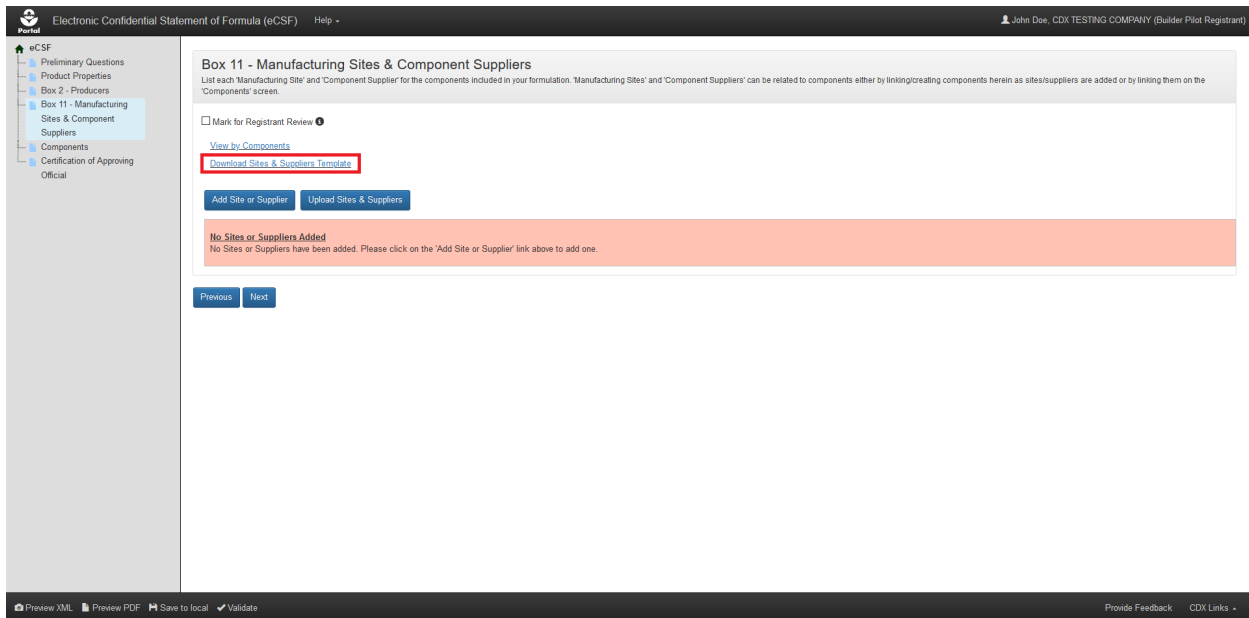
Portal Electronic Confidential Statement of Formula (eCSF) Help ▾

John Doe, CDX TESTING COMPANY (Builder Pilot Registrant)

eCSF
Preliminary Questions
Product Properties
Box 2 - Producers
Box 11 - Manufacturing Sites & Component Suppliers
Components
Certification of Approving Official

Box 11 - Manufacturing Sites & Component Suppliers

List each 'Manufacturing Site' and 'Component Supplier' for the components included in your formulation. 'Manufacturing Sites' and 'Component Suppliers' can be related to components either by linking/creating components herein as sites/suppliers are added or by linking them on the 'Components' screen.

Mark for Registrant Review

View by Components

Download Sites & Suppliers Template

Add Site or Supplier Upload Sites & Suppliers

No Sites or Suppliers Added
No Sites or Suppliers have been added. Please click on the 'Add Site or Supplier' link above to add one.

Previous Next

Preview XML Preview PDF Save to local Validate

Provide Feedback CDX Links ▾